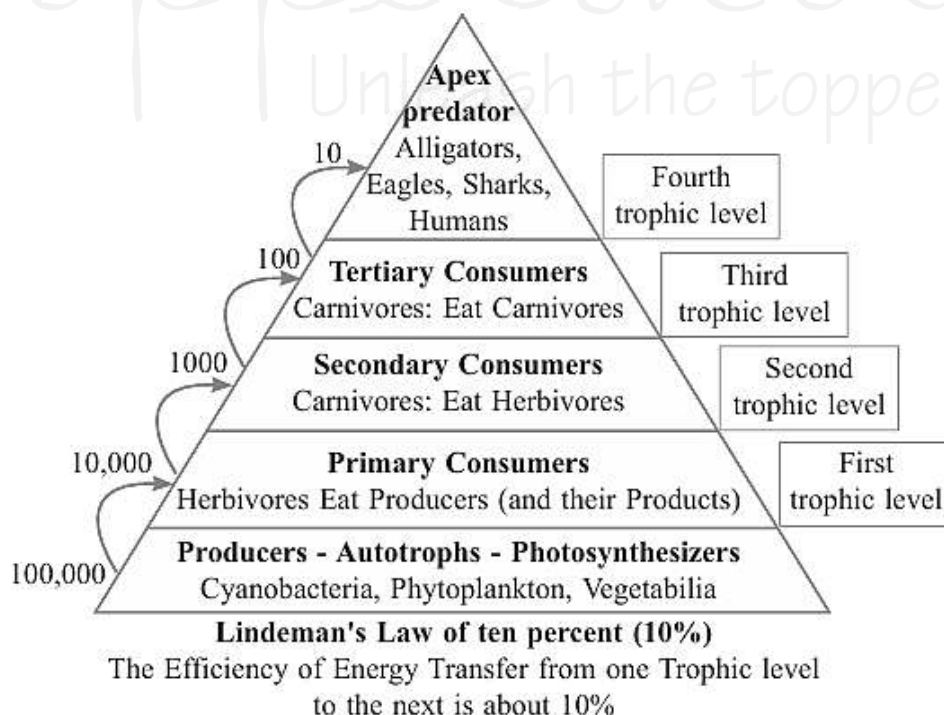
Unleash the topper

Apex predator
Alligators, Eagles, Sharks, Humans

10

Fourth trophic level

100

Tertiary Consumers
Carnivores: Eat Carnivores

Third trophic level

1000

Secondary Consumers
Carnivores: Eat Herbivores

Second trophic level

10,000

Primary Consumers
Herbivores Eat Producers (and their Products)

First trophic level

100,000

Producers - Autotrophs - Photosynthesizers
Cyanobacteria, Phytoplankton, Vegetabilia

Lindeman's Law of ten percent (10%)
The Efficiency of Energy Transfer from one Trophic level to the next is about 10%